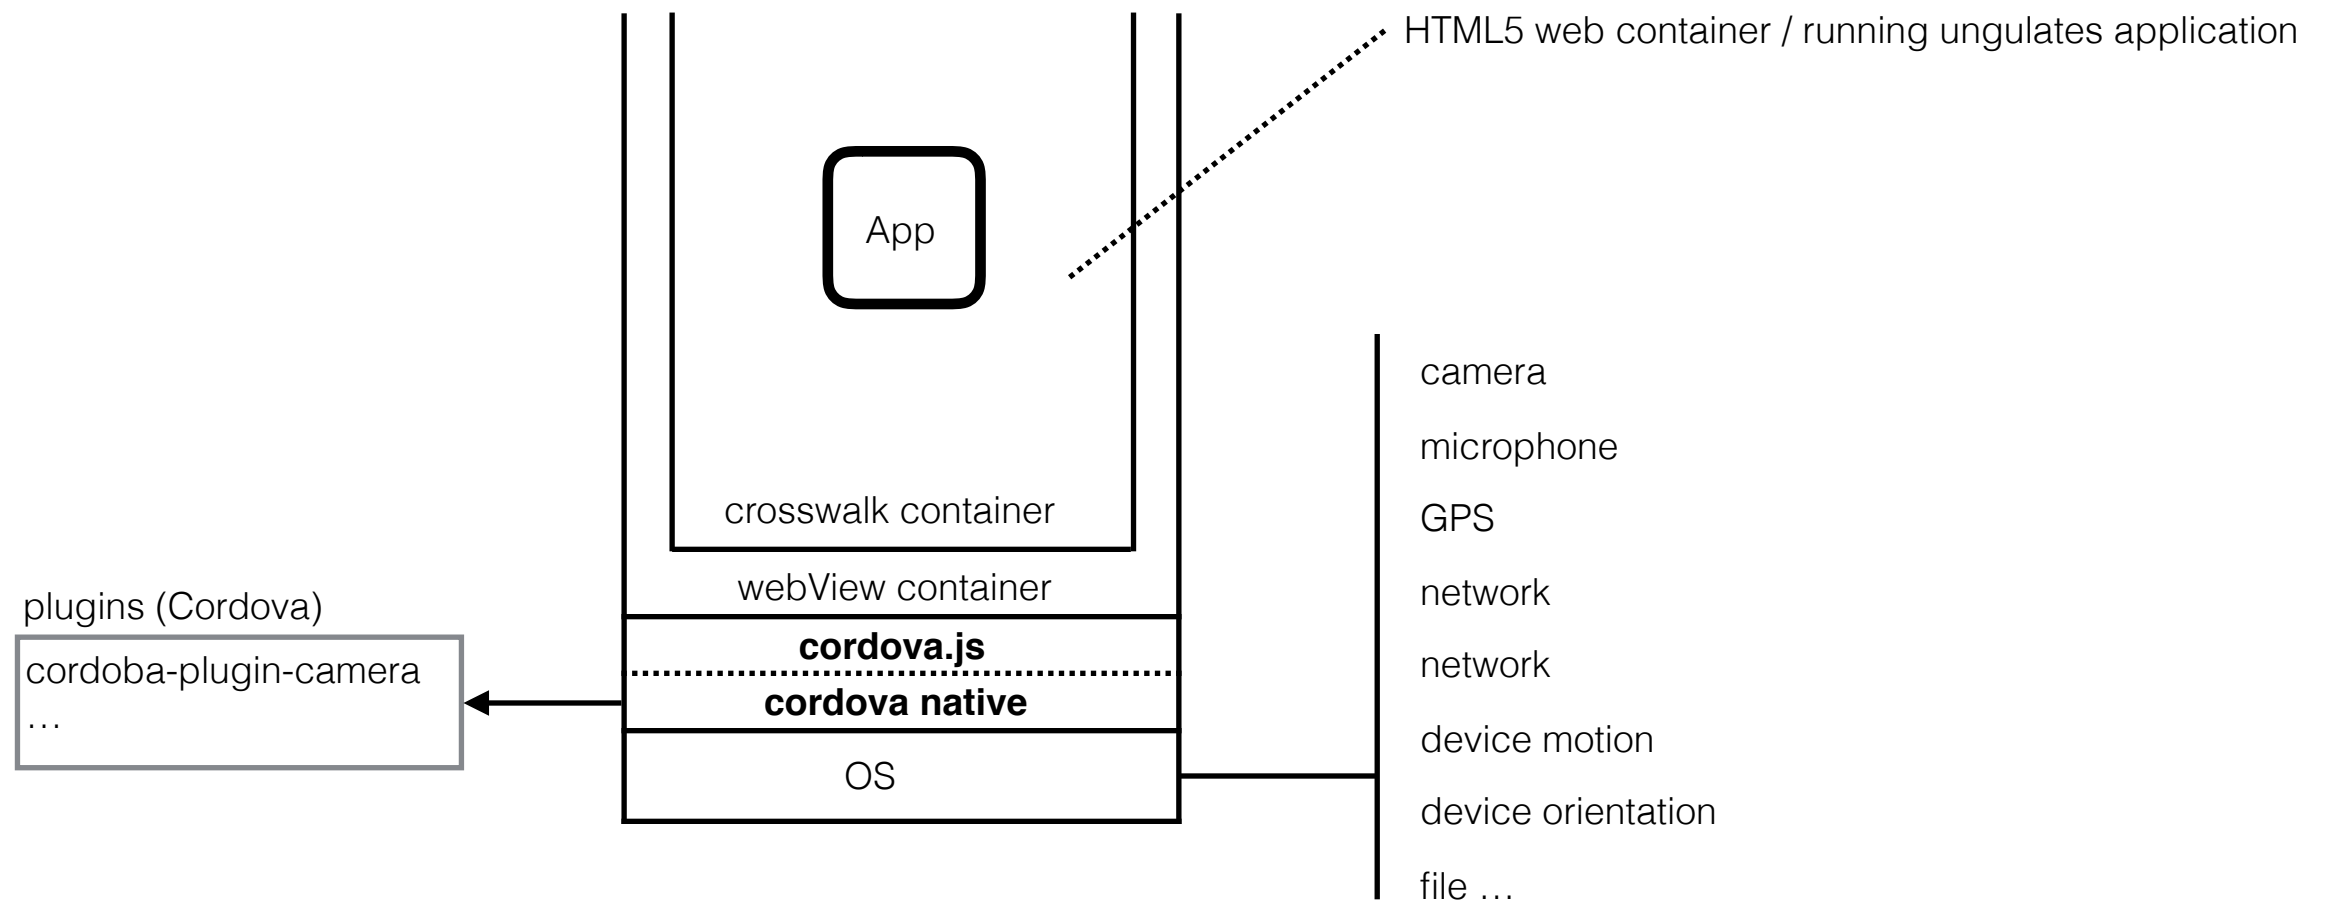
HTML5 web container / running ungulates application

App

crosswalk container

webView container

**cordova.js**

**cordova native**

OS

plugins (Cordova)

cordoba-plugin-camera
…

camera

microphone

GPS

network

network

device motion

device orientation

file …